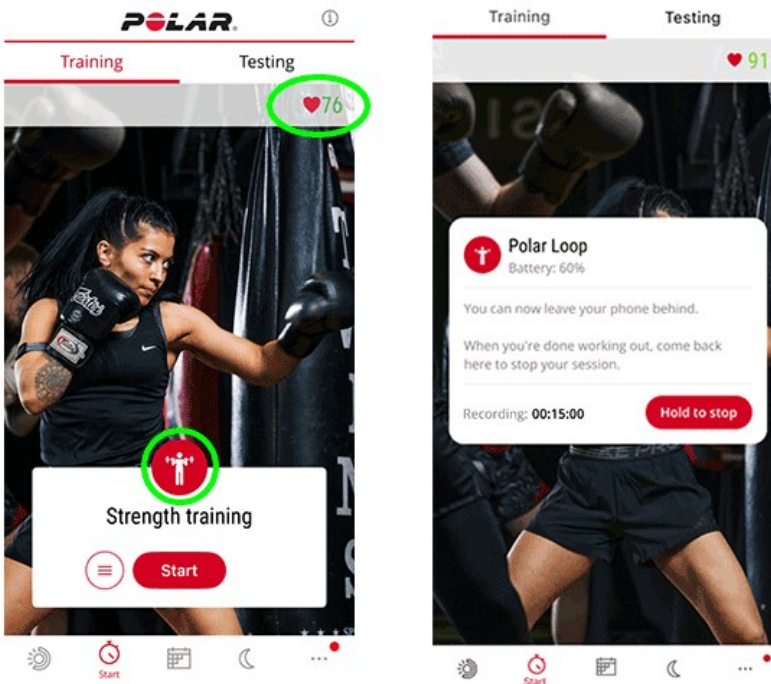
POLAR

Training

Testing

76

Strength training

Start

Start

Training

Testing

91

Polar Loop

Battery: 60%

You can now leave your phone behind.

When you're done working out, come back here to stop your session.

Recording: 00:15:00

Hold to stop

Start